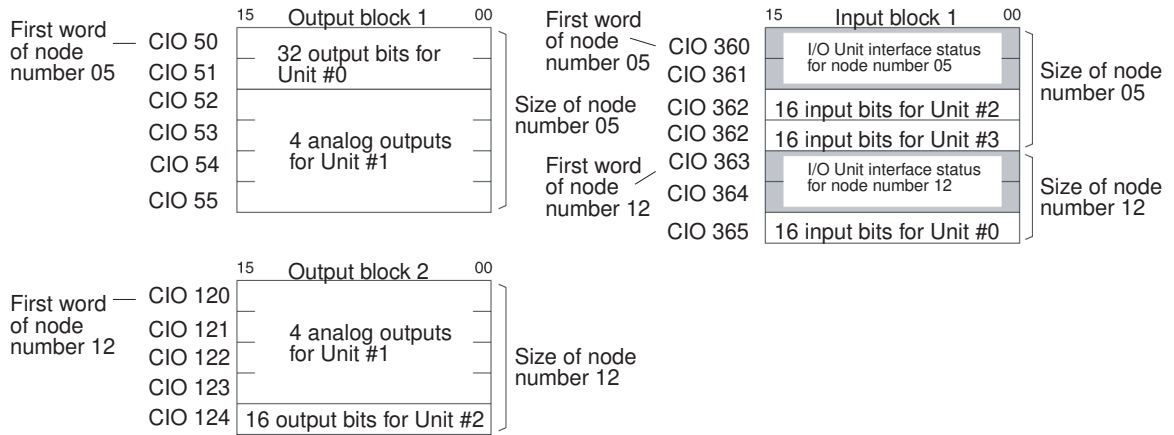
First word of node number 05

15 Output block 1 00

CIO 50
CIO 51
CIO 52
CIO 53
CIO 54
CIO 55

32 output bits for Unit #0

4 analog outputs for Unit #1

Size of node number 05

First word of node number 05

15 Input block 1 00

CIO 360
CIO 361
CIO 362
CIO 362
CIO 363
CIO 364
CIO 365

I/O Unit interface status for node number 05

16 input bits for Unit #2

16 input bits for Unit #3

First word of node number 12

I/O Unit interface status for node number 12

16 input bits for Unit #0

Size of node number 05

Size of node number 12

First word of node number 12

15 Output block 2 00

CIO 120
CIO 121
CIO 122
CIO 123
CIO 124

4 analog outputs for Unit #1

16 output bits for Unit #2

Size of node number 12